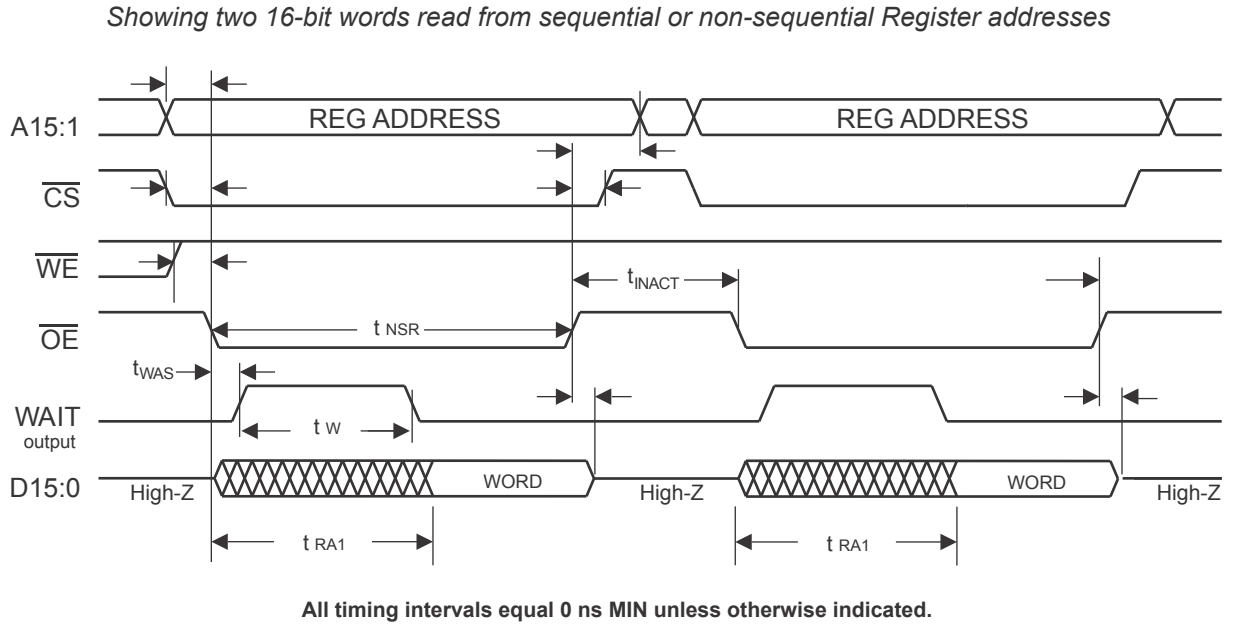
Showing two 16-bit words read from sequential or non-sequential Register addresses

A15:1

REG ADDRESS

REG ADDRESS

$\overline{CS}$

$\overline{WE}$

$t_{INACT}$

$\overline{OE}$

t NSR

$t_{WAS}$

WAIT output

t W

D15:0

High-Z

WORD

High-Z

WORD

High-Z

t RA1

t RA1

All timing intervals equal 0 ns MIN unless otherwise indicated.